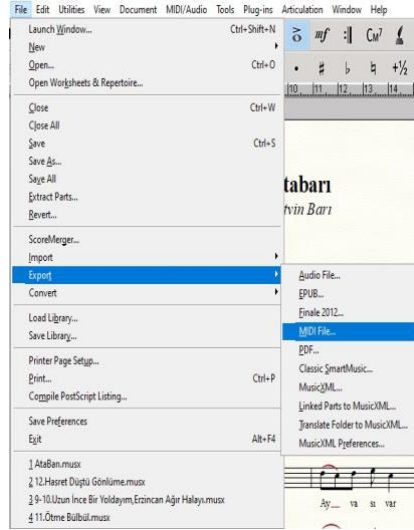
File Edit Utilities View Document MIDI/Audio Tools Plug-ins Articulation Window Help

Launch Window... Ctrl+Shift+N
New
Open... Ctrl+O
Open Worksheets & Repertoire...
Close Ctrl+W
Close All
Save Ctrl+S
Save As...
Save All
Extract Parts...
Revert...
ScoreMerger...
Import
Export
Convert
Load Library...
Save Library...
Printer Page Setup...
Print... Ctrl+P
Compile PostScript Listing...
Save Preferences
Exit Alt+F4
1 AtaBarı.musx
2 12.Hasret Düştü Gönlüme.musx
3 9-10.Uzun İnce Bir Yoldayım,Erzincan Ağır Halayı.musx
4 11.Ötme Bülbül.musx

Audio File...
EPUB...
Finale 2012...
MIDI File...
PDF...
Classic SmartMusic...
MusicXML...
Linked Parts to MusicXML...
Translate Folder to MusicXML...
MusicXML Preferences...

$mf$ $C_M^7$ $+\frac{1}{2}$
10 11 12 13 14

tabarı
tvin Barı

Ay va sı var